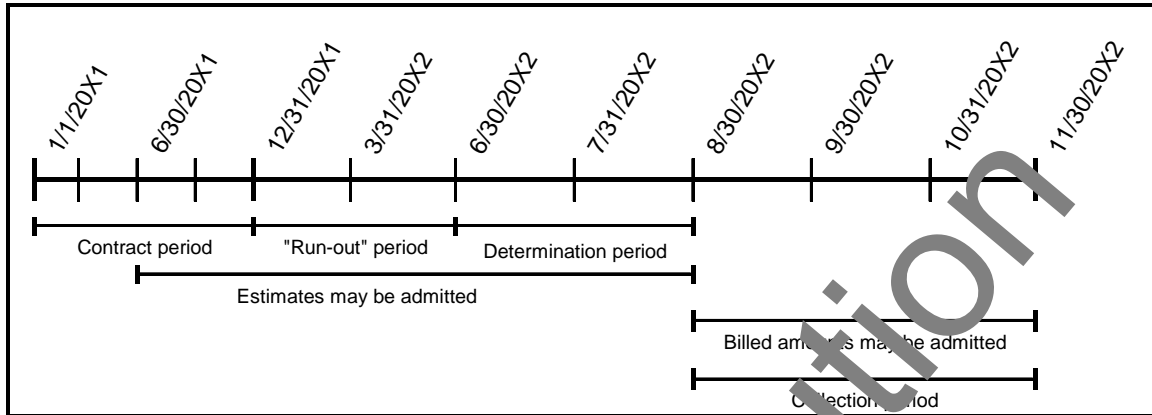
1/1/20X1
6/30/20X1
12/31/20X1
3/31/20X2
6/30/20X2
7/31/20X2
8/30/20X2
9/30/20X2
10/31/20X2
11/30/20X2

Contract period
"Run-out" period
Determination period

Estimates may be admitted

Billed am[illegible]s may be admitted

C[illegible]lection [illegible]iod

tion